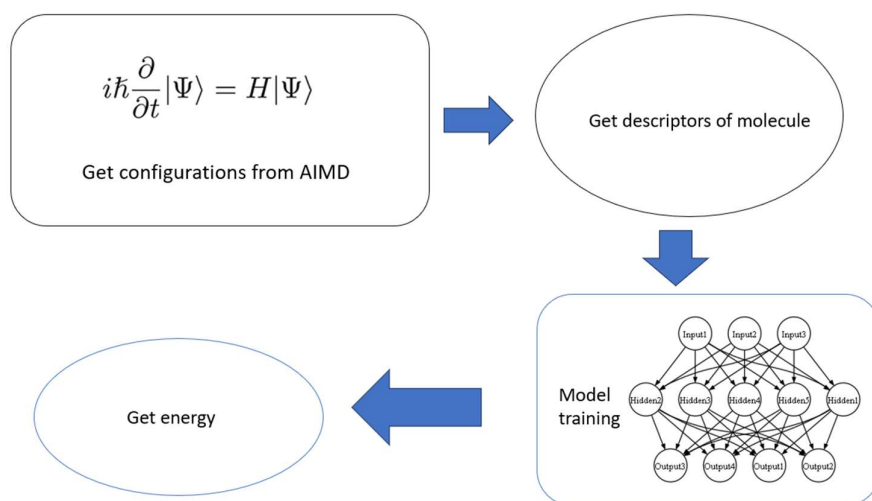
$i\hbar\frac{\partial}{\partial t}|\Psi\rangle = H|\Psi\rangle$

Get configurations from AIMD

Get descriptors of molecule

Model training

Input1 Input2 Input3

Hidden2 Hidden3 Hidden4 Hidden5 Hidden1

Output3 Output4 Output1 Output2

Get energy